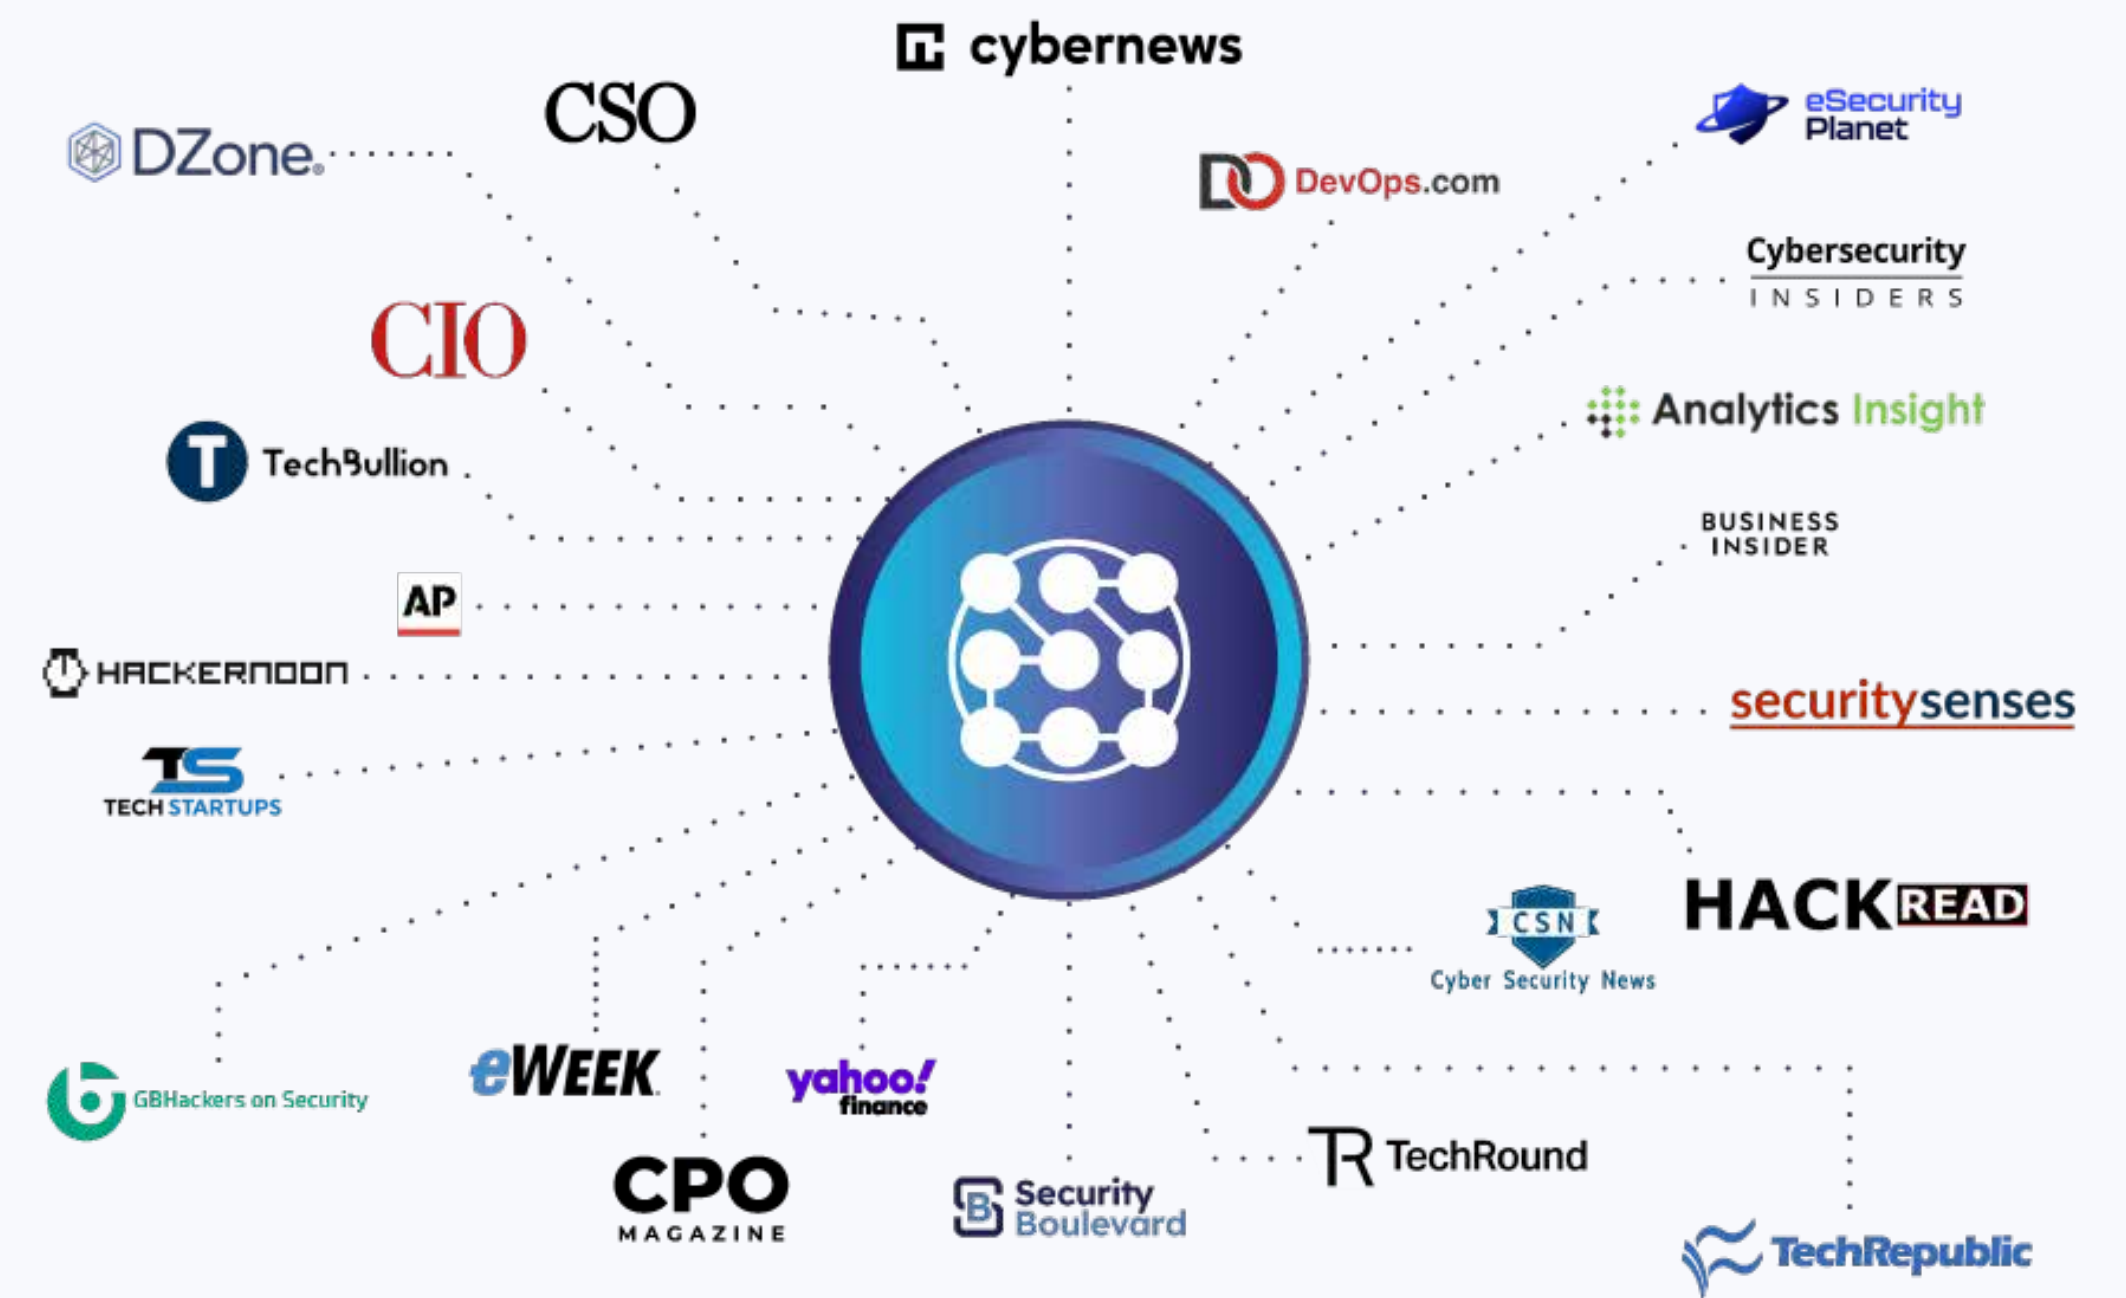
cybernews

CSO

DZone.

eSecurity Planet

DevOps.com

Cybersecurity INSIDERS

CIO

Analytics Insight

TechBullion

BUSINESS INSIDER

AP

HACKERNOON

securitysenses

TS TECH STARTUPS

HACKREAD

CSN Cyber Security News

GBHackers on Security

eWEEK

yahoo! finance

TechRound

CPO MAGAZINE

Security Boulevard

TechRepublic